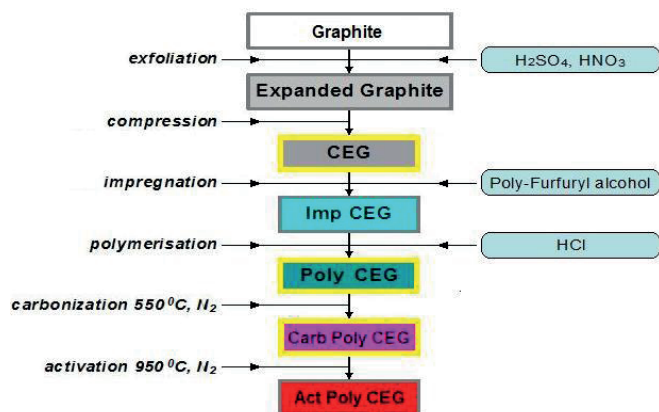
Graphite

exfoliation

$H_2SO_4$, $HNO_3$

Expanded Graphite

compression

CEG

impregnation

Poly-Furfuryl alcohol

Imp CEG

polymerisation

HCl

Poly CEG

carbonization 550 $^0$C, $N_2$

Carb Poly CEG

activation 950 $^0$C, $N_2$

Act Poly CEG